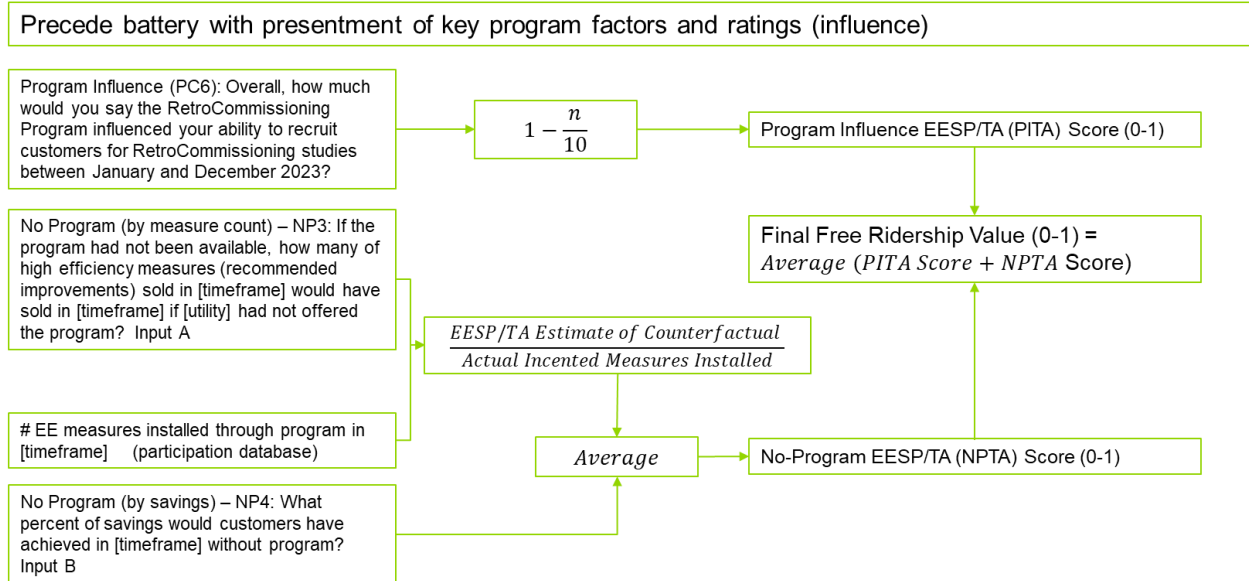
Precede battery with presentment of key program factors and ratings (influence)

Program Influence (PC6): Overall, how much would you say the RetroCommissioning Program influenced your ability to recruit customers for RetroCommissioning studies between January and December 2023?

$1-\frac{n}{10}$

Program Influence EESP/TA (PITA) Score (0-1)

No Program (by measure count) – NP3: If the program had not been available, how many of high efficiency measures (recommended improvements) sold in [timeframe] would have sold in [timeframe] if [utility] had not offered the program? Input A

Final Free Ridership Value (0-1) = $Average\ (PITA\ Score + NPTA$ Score)

$\frac{EESP/TA\ Estimate\ of\ Counterfactual}{Actual\ Incented\ Measures\ Installed}$

# EE measures installed through program in [timeframe] (participation database)

$Average$

No-Program EESP/TA (NPTA) Score (0-1)

No Program (by savings) – NP4: What percent of savings would customers have achieved in [timeframe] without program? Input B